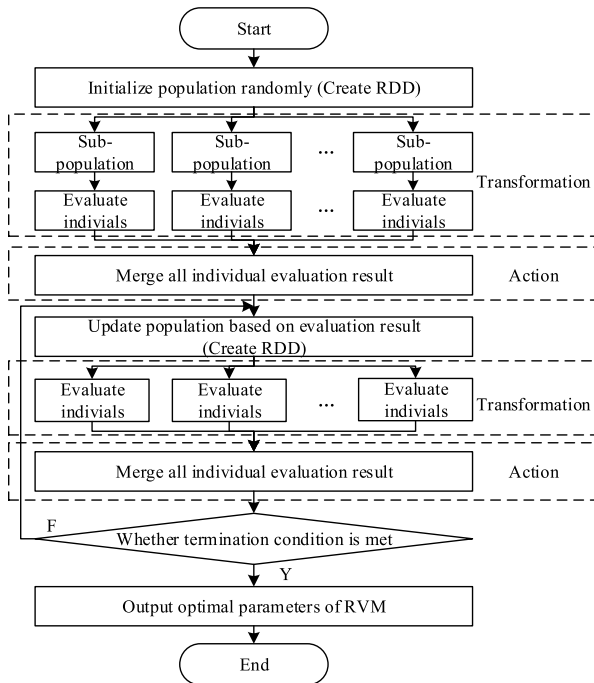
Start

Initialize population randomly (Create RDD)

Sub-population

Sub-population

...

Sub-population

Transformation

Evaluate indivials

Evaluate indivials

...

Evaluate indivials

Merge all individual evaluation result

Action

Update population based on evaluation result (Create RDD)

Evaluate indivials

Evaluate indivials

...

Evaluate indivials

Transformation

Merge all individual evaluation result

Action

F

Whether termination condition is met

Y

Output optimal parameters of RVM

End